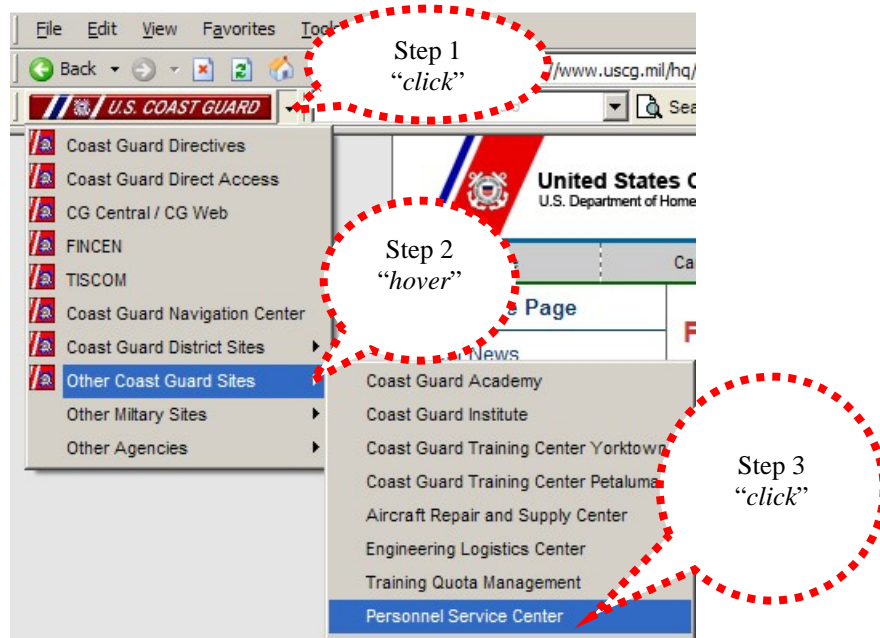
File Edit View Favorites Tool

Back

/www.uscg.mil/hq/

U.S. COAST GUARD

Sea

Step 1
"*click*"

Coast Guard Directives
Coast Guard Direct Access
CG Central / CG Web
FINCEN
TISCOM
Coast Guard Navigation Center
Coast Guard District Sites
Other Coast Guard Sites
Other Miltary Sites
Other Agencies

United States C
U.S. Department of Home

Step 2
"*hover*"

Ca

e Page

F

News

Coast Guard Academy
Coast Guard Institute
Coast Guard Training Center Yorktown
Coast Guard Training Center Petaluma
Aircraft Repair and Supply Center
Engineering Logistics Center
Training Quota Management
Personnel Service Center

Step 3
"*click*"